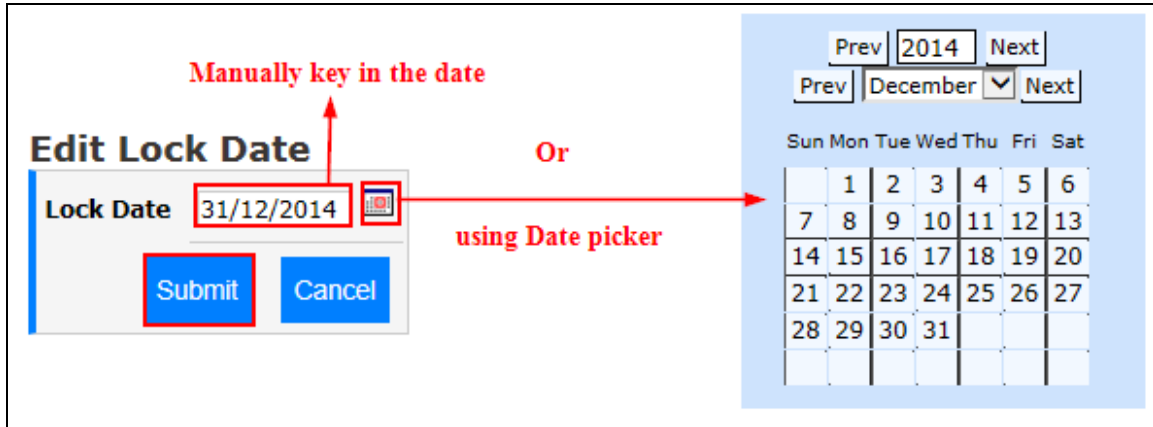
Manually key in the date

Edit Lock Date

Lock Date 31/12/2014

Submit Cancel

Or

using Date picker

Prev 2014 Next
Prev December Next

| Sun | Mon | Tue | Wed | Thu | Fri | Sat |
|---|---|---|---|---|---|---|
| | 1 | 2 | 3 | 4 | 5 | 6 |
| 7 | 8 | 9 | 10 | 11 | 12 | 13 |
| 14 | 15 | 16 | 17 | 18 | 19 | 20 |
| 21 | 22 | 23 | 24 | 25 | 26 | 27 |
| 28 | 29 | 30 | 31 | | | |
| | | | | | | |